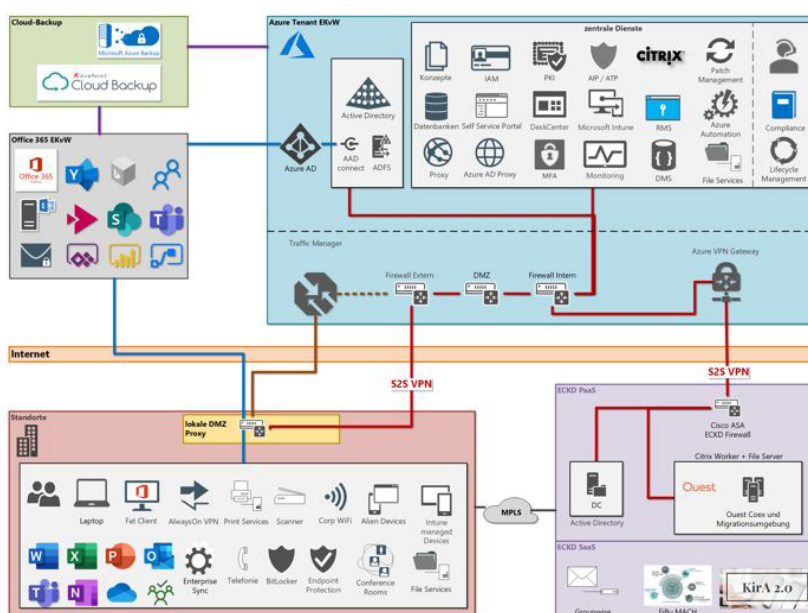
Cloud-Backup

Microsoft Azure Backup

AvePoint Cloud Backup

Office 365 EKvW

Office 365

Azure Tenant EKvW

Azure AD

Active Directory

AAD connect

ADFS

zentrale Dienste

Konzepte

IAM

PKI

AIP / ATP

CITRIX

Patch Management

Datenbanken

Self Service Portal

DeskCenter

Microsoft Intune

RMS

Azure Automation

Compliance

Proxy

Azure AD Proxy

MFA

Monitoring

DMS

File Services

Lifecycle Management

Traffic Manager

Firewall Extern

DMZ

Firewall Intern

Azure VPN Gateway

Internet

S2S VPN

S2S VPN

Standorte

lokale DMZ Proxy

ECKD PaaS

Cisco ASA ECKD Firewall

Citrix Worker + File Server

DC

Active Directory

Quest

Quest Coex und Migrationsumgebung

MPLS

Laptop

Fat Client

AlwaysOn VPN

Print Services

Scanner

Corp WiFi

Alien Devices

Intune managed Devices

Enterprise Sync

Telefonie

BitLocker

Endpoint Protection

Conference Rooms

File Services

ECKD SaaS

Groupwise

KirA 2.0

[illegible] MACH